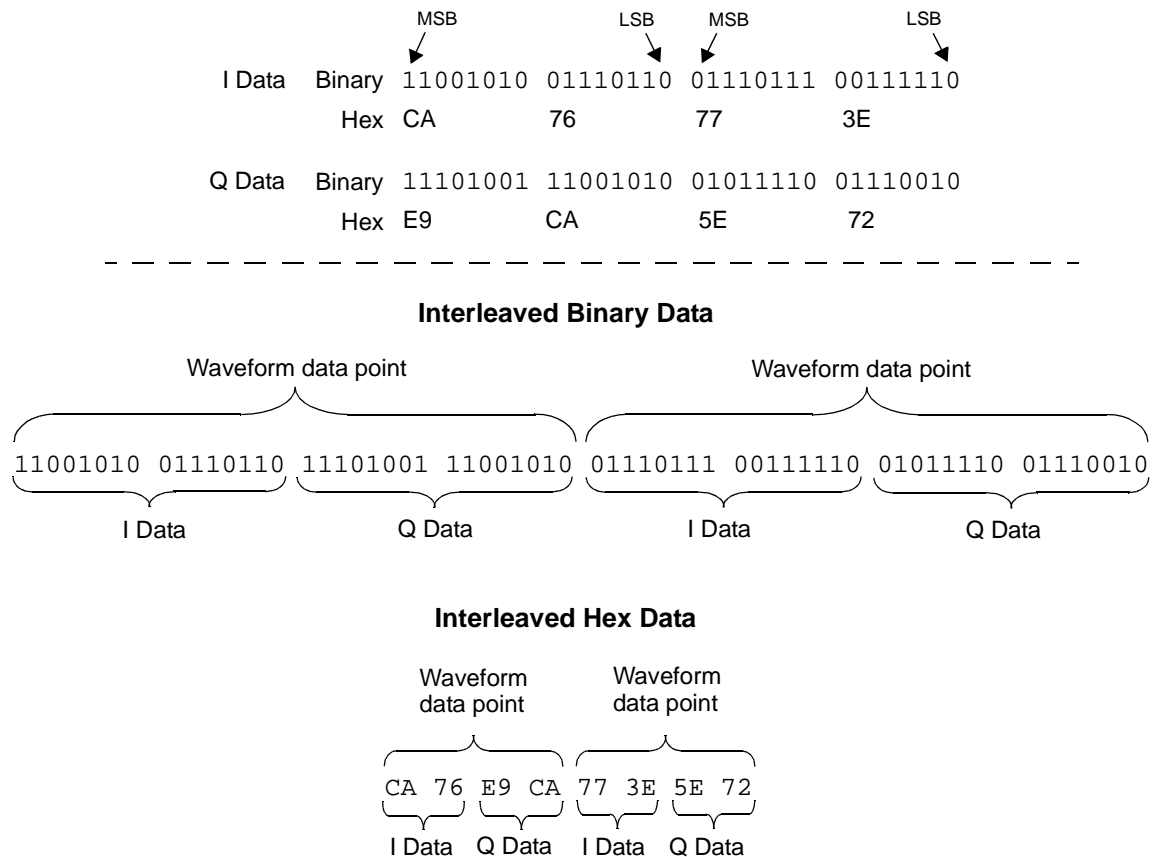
MSB LSB MSB LSB

I Data Binary 11001010 01110110 01110111 00111110
Hex CA 76 77 3E

Q Data Binary 11101001 11001010 01011110 01110010
Hex E9 CA 5E 72

Interleaved Binary Data

Waveform data point Waveform data point

11001010 01110110 11101001 11001010 01110111 00111110 01011110 01110010

I Data Q Data I Data Q Data

Interleaved Hex Data

Waveform data point Waveform data point

CA 76 E9 CA 77 3E 5E 72

I Data Q Data I Data Q Data